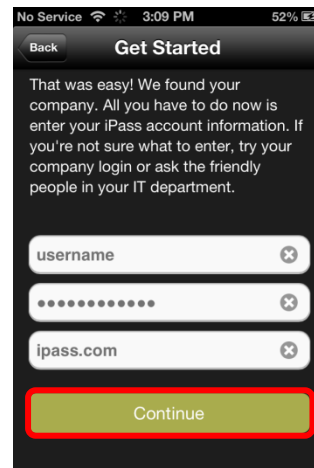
No Service 3:09 PM 52%

Back Get Started

That was easy! We found your company. All you have to do now is enter your iPass account information. If you're not sure what to enter, try your company login or ask the friendly people in your IT department.

username

••••••••••••

ipass.com

Continue